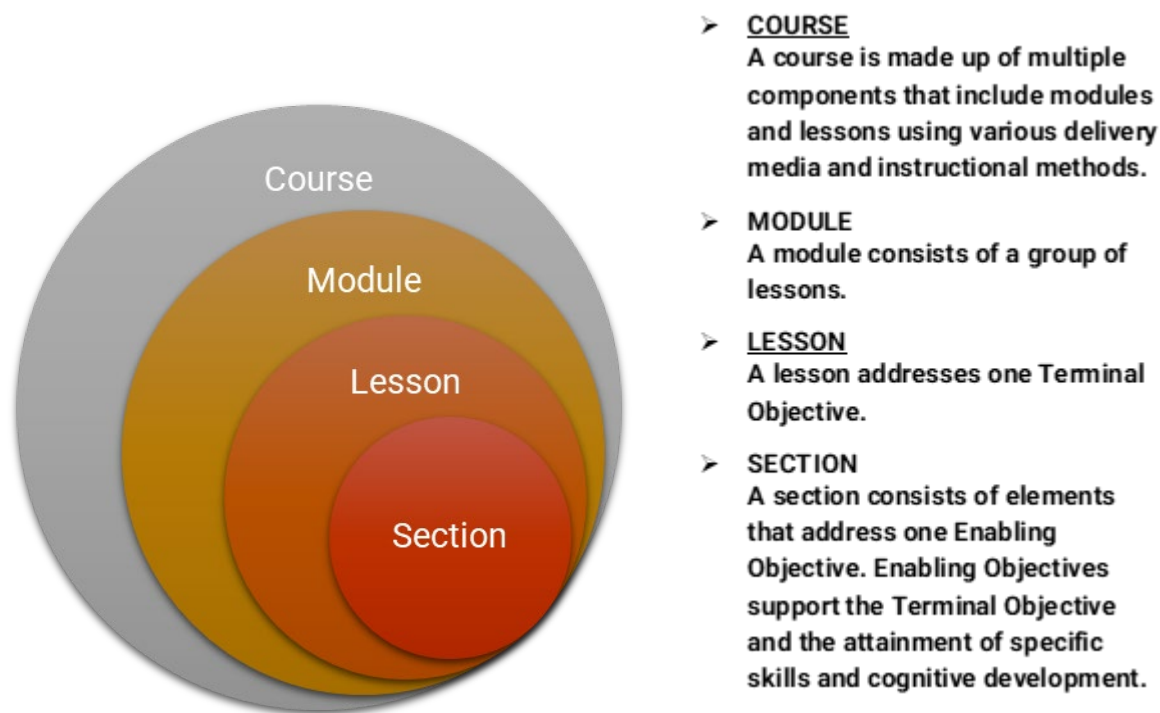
Course

Module

Lesson

Section

➢ COURSE
A course is made up of multiple components that include modules and lessons using various delivery media and instructional methods.

➢ MODULE
A module consists of a group of lessons.

➢ LESSON
A lesson addresses one Terminal Objective.

➢ SECTION
A section consists of elements that address one Enabling Objective. Enabling Objectives support the Terminal Objective and the attainment of specific skills and cognitive development.